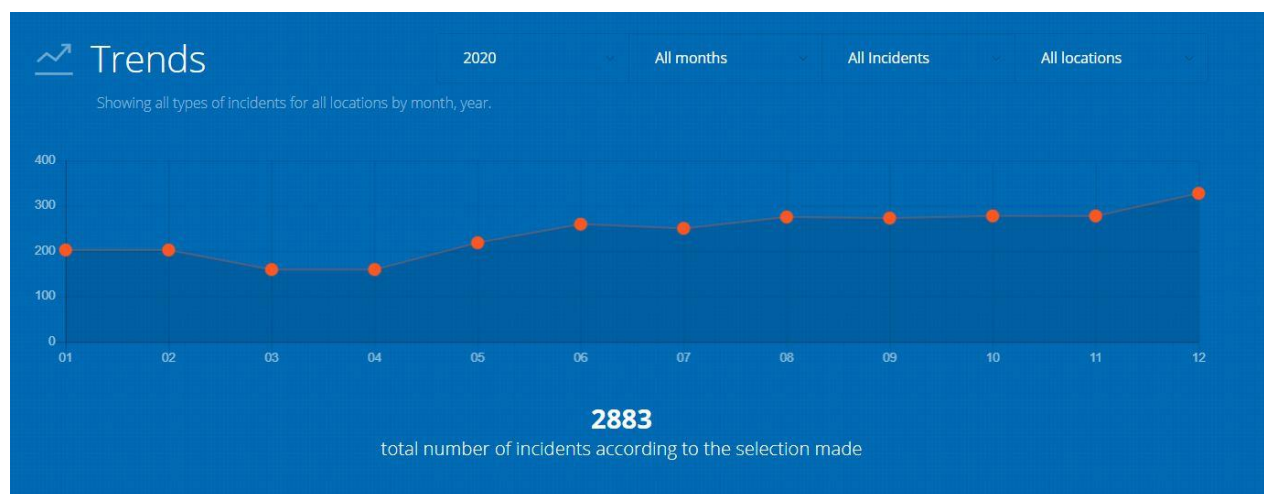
Trends

2020 All months All Incidents All locations

Showing all types of incidents for all locations by month, year.

400
300
200
100
0
01 02 03 04 05 06 07 08 09 10 11 12

**2883**
total number of incidents according to the selection made